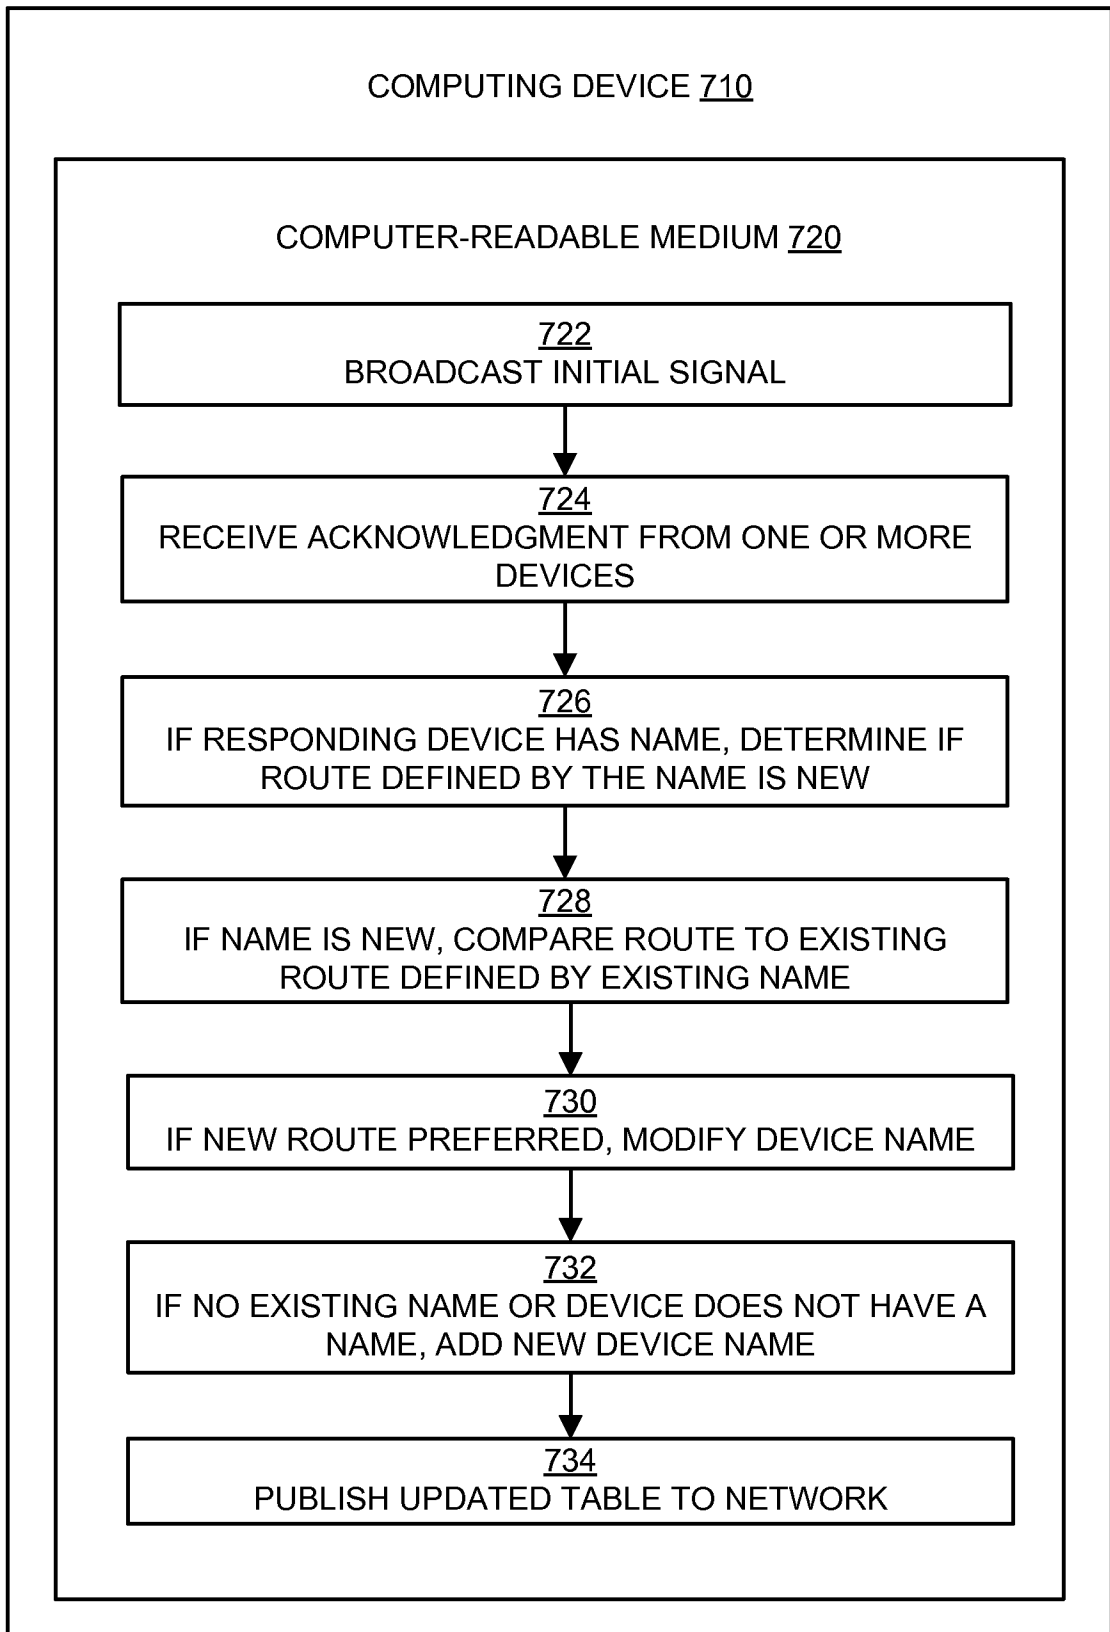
COMPUTING DEVICE 710

COMPUTER-READABLE MEDIUM 720

722
BROADCAST INITIAL SIGNAL

724
RECEIVE ACKNOWLEDGMENT FROM ONE OR MORE DEVICES

726
IF RESPONDING DEVICE HAS NAME, DETERMINE IF ROUTE DEFINED BY THE NAME IS NEW

728
IF NAME IS NEW, COMPARE ROUTE TO EXISTING ROUTE DEFINED BY EXISTING NAME

730
IF NEW ROUTE PREFERRED, MODIFY DEVICE NAME

732
IF NO EXISTING NAME OR DEVICE DOES NOT HAVE A NAME, ADD NEW DEVICE NAME

734
PUBLISH UPDATED TABLE TO NETWORK